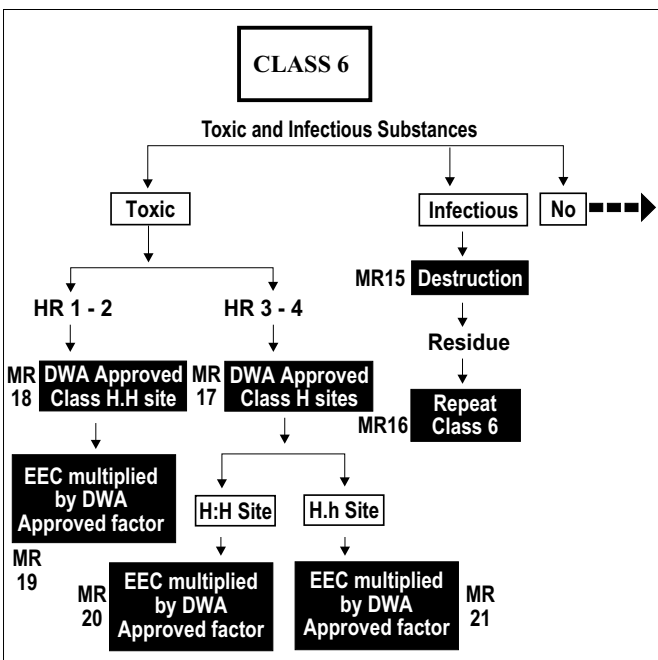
CLASS 6

Toxic and Infectious Substances

Toxic

Infectious

No

HR 1 - 2

HR 3 - 4

MR 18 DWA Approved Class H.H site

MR 17 DWA Approved Class H sites

MR15 Destruction

Residue

MR16 Repeat Class 6

EEC multiplied by DWA Approved factor

MR 19

H:H Site

H.h Site

MR 20 EEC multiplied by DWA Approved factor

EEC multiplied by DWA Approved factor MR 21